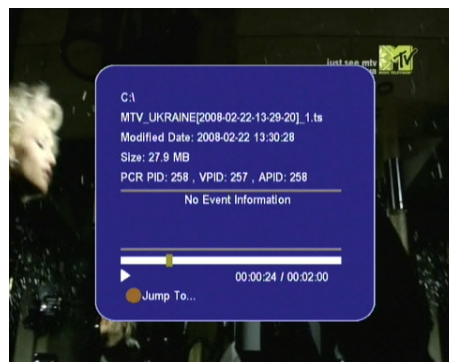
just see mtv

C:\

MTV_UKRAINE[2008-02-22-13-29-20]_1.ts

Modified Date: 2008-02-22 13:30:28

Size: 27.9 MB

PCR PID: 258 , VPID: 257 , APID: 258

No Event Information

00:00:24 / 00:02:00

Jump To...